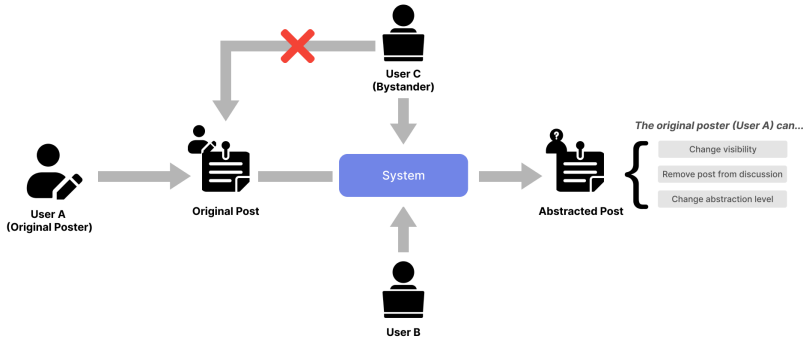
User C
(Bystander)

User A
(Original Poster)

Original Post

System

Abstracted Post

The original poster (User A) can...

Change visibility

Remove post from discussion

Change abstraction level

User B